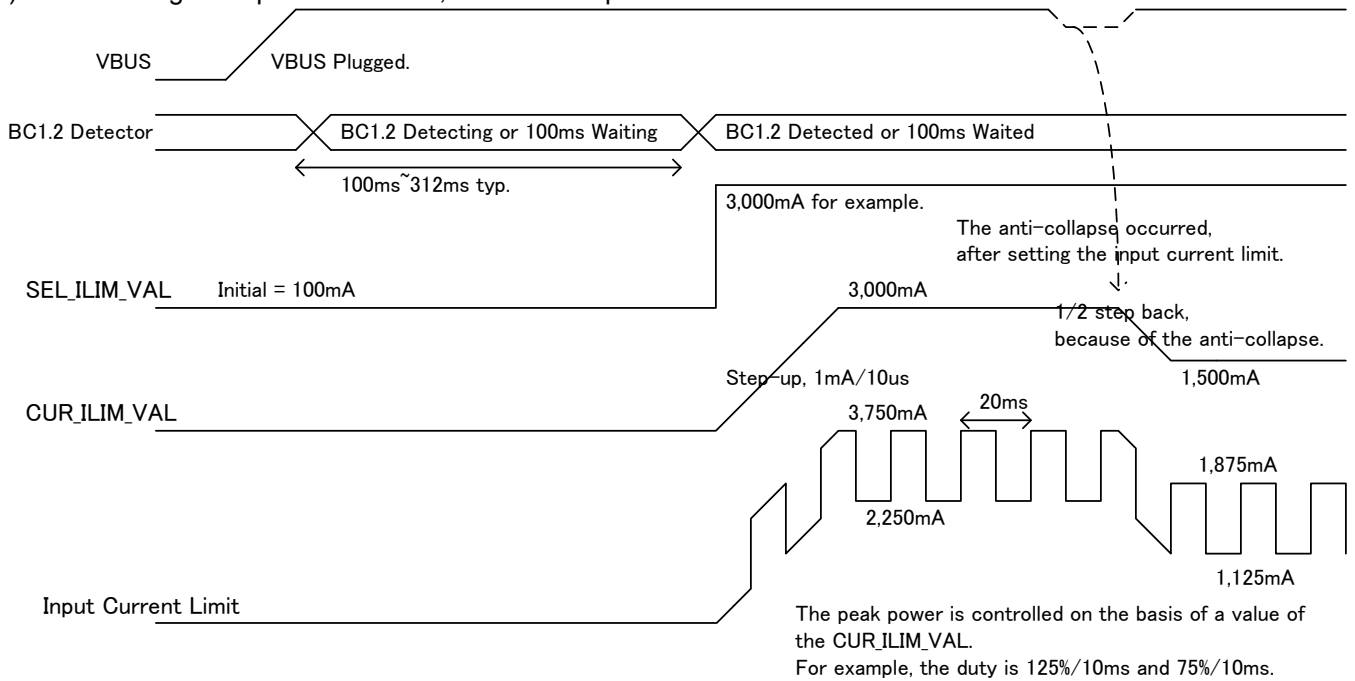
VBUS
VBUS Plugged.

BC1.2 Detector
BC1.2 Detecting or 100ms Waiting
BC1.2 Detected or 100ms Waited
100ms~312ms typ.

3,000mA for example.
The anti-collapse occurred, after setting the input current limit.

SEL_ILIM_VAL
Initial = 100mA
3,000mA
1/2 step back, because of the anti-collapse.

Step-up, 1mA/10us
1,500mA
CUR_ILIM_VAL
3,750mA
20ms
1,875mA
2,250mA
1,125mA

Input Current Limit
The peak power is controlled on the basis of a value of the CUR_ILIM_VAL.
For example, the duty is 125%/10ms and 75%/10ms.